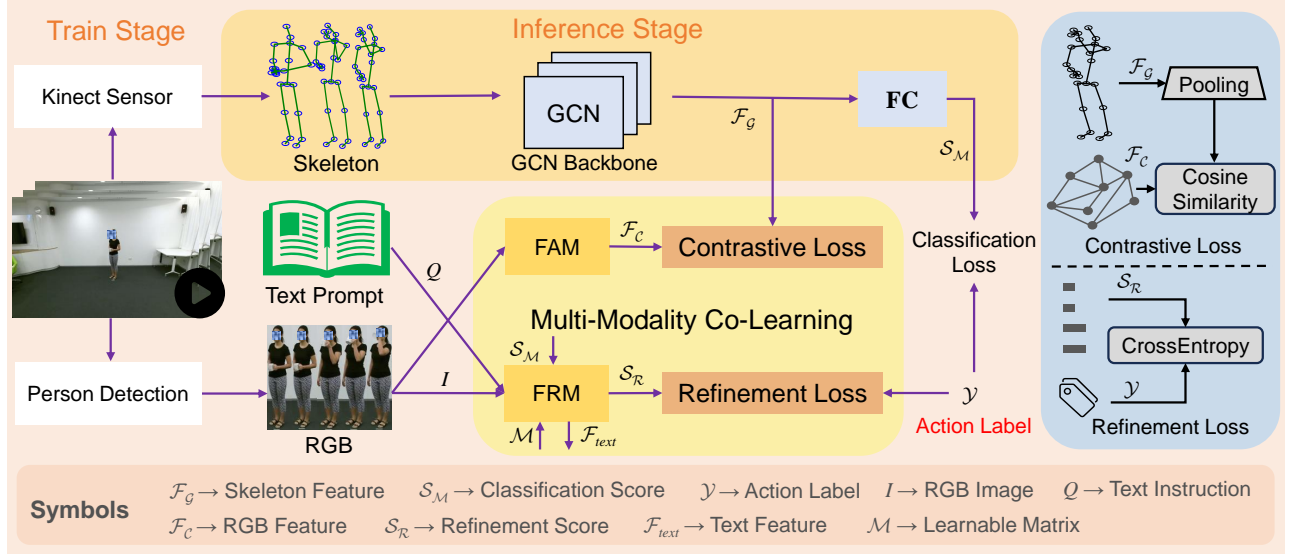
Train Stage

Inference Stage

Kinect Sensor

Skeleton

GCN

GCN Backbone

$\mathcal{F}_{\mathcal{G}}$

FC

$\mathcal{S}_{\mathcal{M}}$

Text Prompt

$Q$

FAM

$\mathcal{F}_{\mathcal{C}}$

Contrastive Loss

Classification Loss

Multi-Modality Co-Learning

$\mathcal{S}_{\mathcal{M}}$

Person Detection

RGB

$I$

FRM

$\mathcal{S}_{\mathcal{R}}$

Refinement Loss

$\mathcal{Y}$

Action Label

$\mathcal{M}$

$\mathcal{F}_{text}$

$\mathcal{F}_{\mathcal{G}}$

Pooling

$\mathcal{F}_{\mathcal{C}}$

Cosine Similarity

Contrastive Loss

$\mathcal{S}_{\mathcal{R}}$

CrossEntropy

$\mathcal{Y}$

Refinement Loss

Symbols

$\mathcal{F}_{\mathcal{G}}$ → Skeleton Feature $\mathcal{S}_{\mathcal{M}}$ → Classification Score $\mathcal{Y}$ → Action Label $I$ → RGB Image $Q$ → Text Instruction

$\mathcal{F}_{\mathcal{C}}$ → RGB Feature $\mathcal{S}_{\mathcal{R}}$ → Refinement Score $\mathcal{F}_{text}$ → Text Feature $\mathcal{M}$ → Learnable Matrix